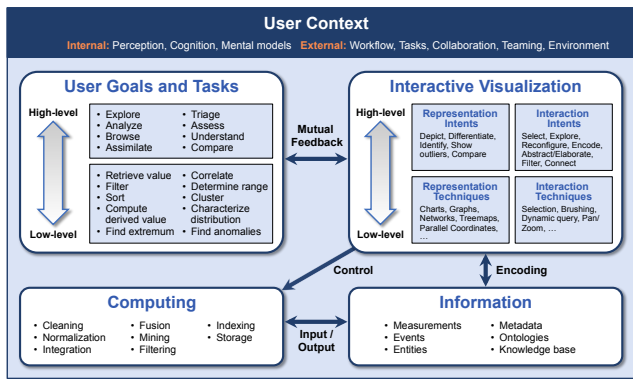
User Context

Internal: Perception, Cognition, Mental models External: Workflow, Tasks, Collaboration, Teaming, Environment

User Goals and Tasks

High-level

• Explore
• Analyze
• Browse
• Assimilate

• Triage
• Assess
• Understand
• Compare

• Retrieve value
• Filter
• Sort
• Compute derived value
• Find extremum

• Correlate
• Determine range
• Cluster
• Characterize distribution
• Find anomalies

Low-level

Mutual Feedback

Interactive Visualization

High-level

Representation Intents
Depict, Differentiate, Identify, Show outliers, Compare

Interaction Intents
Select, Explore, Reconfigure, Encode, Abstract/Elaborate, Filter, Connect

Representation Techniques
Charts, Graphs, Networks, Treemaps, Parallel Coordinates, …

Interaction Techniques
Selection, Brushing, Dynamic query, Pan/Zoom, …

Low-level

Control

Encoding

Computing

• Cleaning
• Normalization
• Integration

• Fusion
• Mining
• Filtering

• Indexing
• Storage

Input / Output

Information

• Measurements
• Events
• Entities

• Metadata
• Ontologies
• Knowledge base